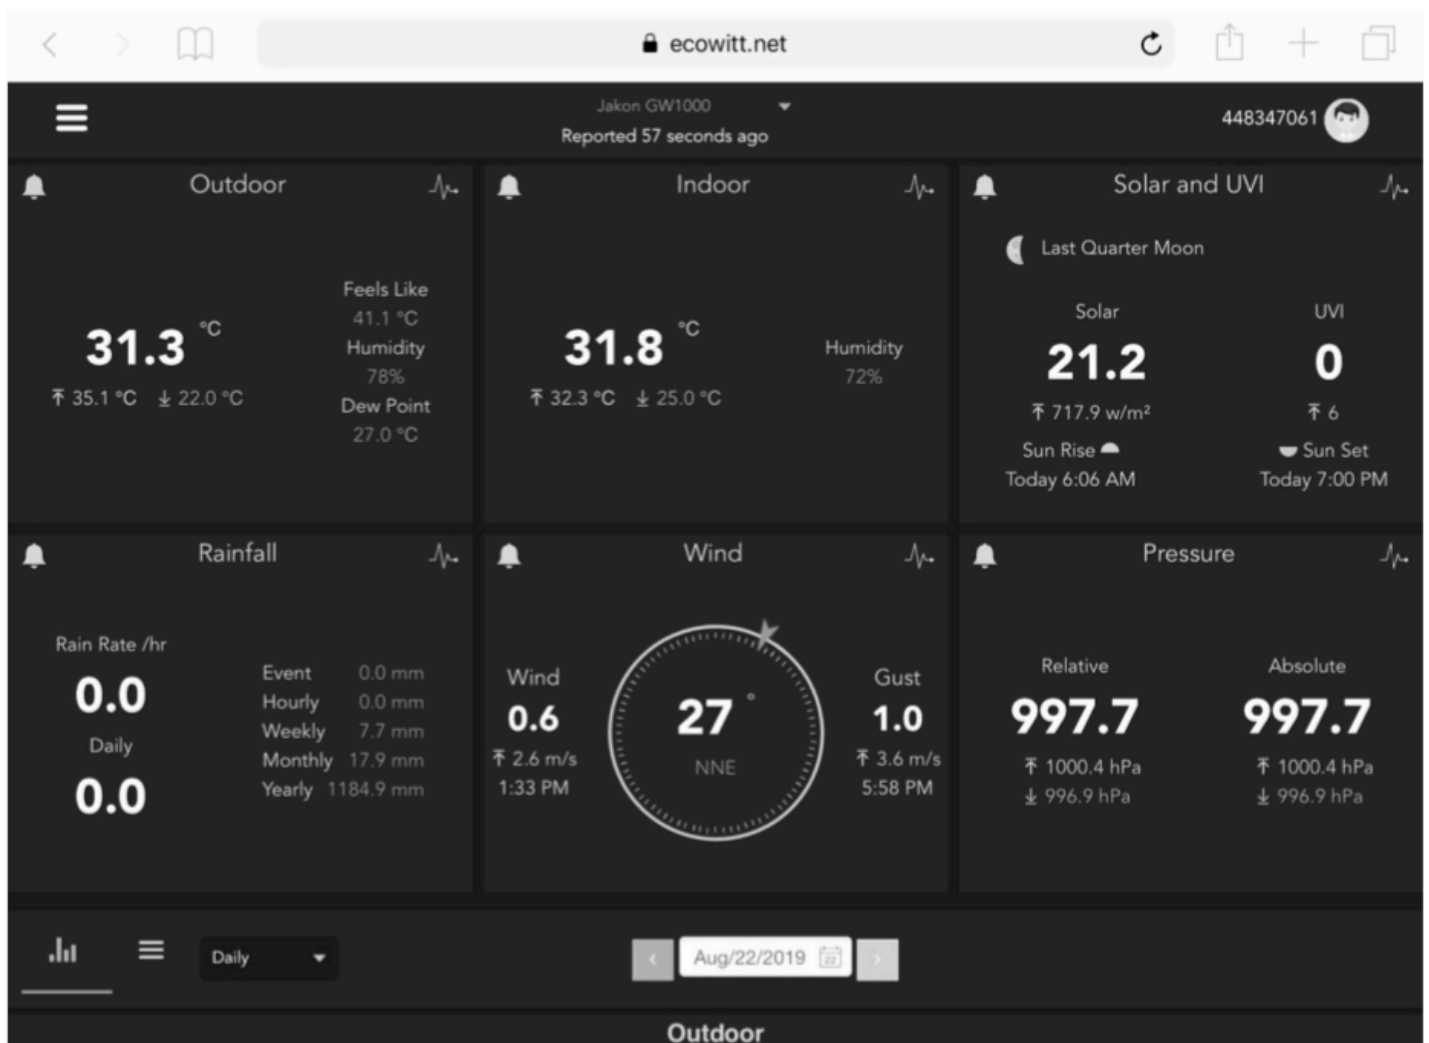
ecowitt.net

Jakon GW1000
Reported 57 seconds ago

448347061

Outdoor

31.3 °C
35.1 °C 22.0 °C

Feels Like
41.1 °C
Humidity
78%
Dew Point
27.0 °C

Indoor

31.8 °C
32.3 °C 25.0 °C

Humidity
72%

Solar and UVI

Last Quarter Moon

Solar
21.2
717.9 w/m²

UVI
0
6

Sun Rise
Today 6:06 AM

Sun Set
Today 7:00 PM

Rainfall

Rain Rate /hr
0.0
Daily
0.0

| Event | 0.0 mm |
|---|---|
| Hourly | 0.0 mm |
| Weekly | 7.7 mm |
| Monthly | 17.9 mm |
| Yearly | 1184.9 mm |

Wind

Wind
0.6
2.6 m/s
1:33 PM

27 °
NNE

Gust
1.0
3.6 m/s
5:58 PM

Pressure

Relative
997.7
1000.4 hPa
996.9 hPa

Absolute
997.7
1000.4 hPa
996.9 hPa

Daily

Aug/22/2019

Outdoor